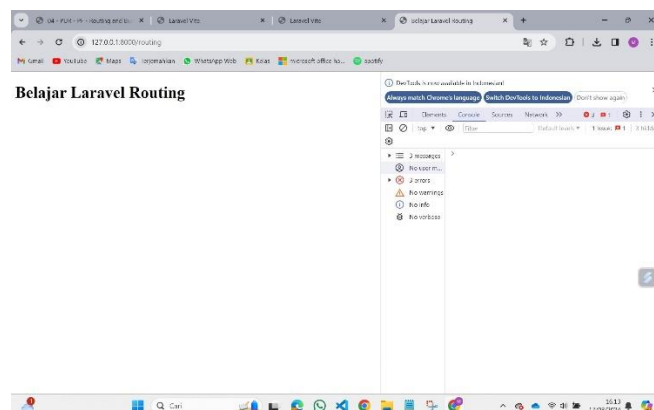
(4) - PUH - Routing and Ba | Laravel Vite | Laravel Vite | belajar Laravel Routing

127.0.0.1:8000/routing

Gmail YouTube Maps Terjemahan WhatsApp Web Kelas microsoft office ho... spotify

Belajar Laravel Routing

DevTools is now available in Indonesian!

Always match Chrome's language | Switch DevTools to Indonesian | Don't show again

Elements Console Sources Network >>

top Filter Default levels 1 Issue: 1 3 hidden

3 messages
No user m...
3 errors
No warnings
No info
No verbose

Cari

16.13